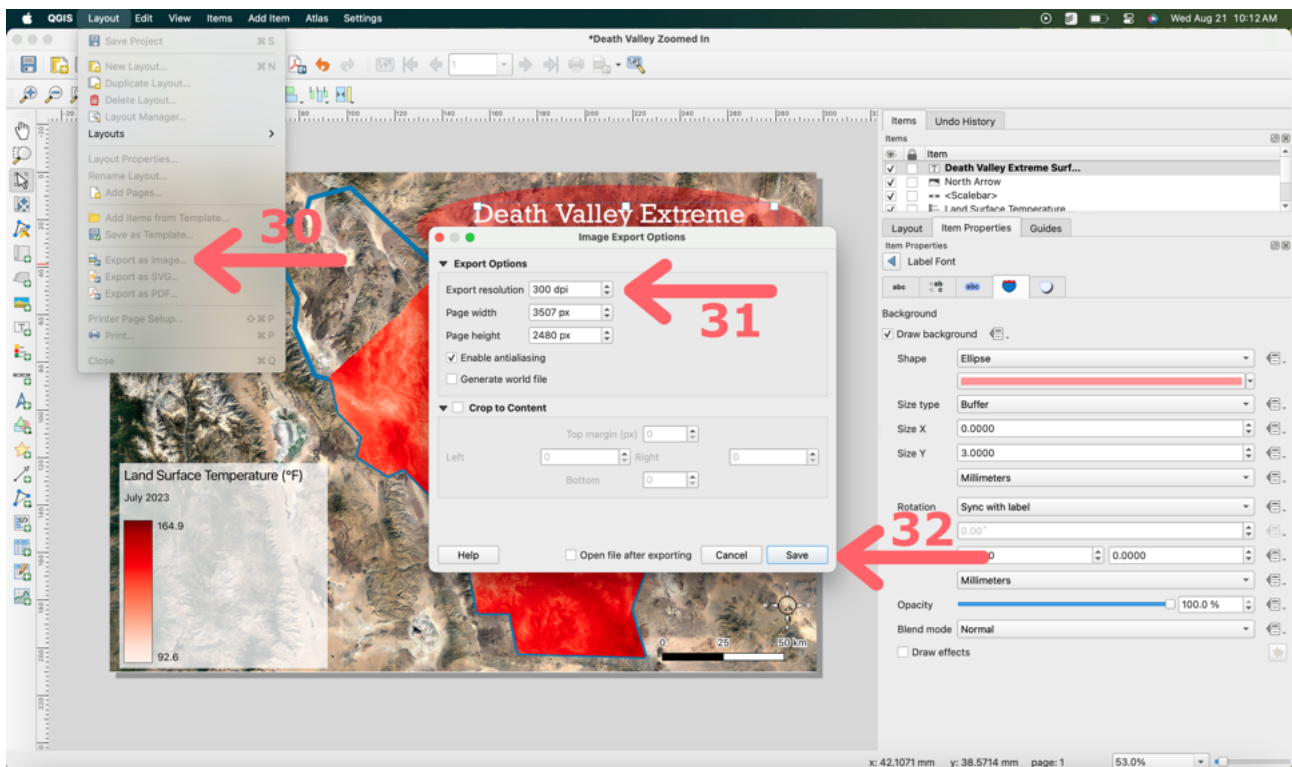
QGIS Layout Edit View Items Add Item Atlas Settings

Wed Aug 21 10:12 AM

*Death Valley Zoomed In

Save Project ⌘S
New Layout... ⌘N
Duplicate Layout...
Delete Layout...
Layout Manager...
Layouts
Layout Properties...
Rename Layout...
Add Pages...
Add Items from Template...
Save as Template...
Export as Image...
Export as SVG...
Export as PDF...
Printer Page Setup... ⇧⌘P
Print... ⌘P
Close ⌘Q

30

Death Valley Extreme

Image Export Options

Export Options
Export resolution 300 dpi
Page width 3507 px
Page height 2480 px
Enable antialiasing
Generate world file

31

Crop to Content
Top margin (px) 0
Left 0 Right 0
Bottom 0

Help
Open file after exporting
Cancel
Save

32

Land Surface Temperature (°F)
July 2023
164.9
92.6

0 25 50 km

Items Undo History
Items
Item
Death Valley Extreme Surf...
North Arrow
<Scalebar>
Land Surface Temperature

Layout Item Properties Guides
Item Properties
Label Font
abc
Background
Draw background
Shape Ellipse
Size type Buffer
Size X 0.0000
Size Y 3.0000
Millimeters
Rotation Sync with label
0.00°
0 0.0000
Millimeters
Opacity 100.0 %
Blend mode Normal
Draw effects

x: 42.1071 mm y: 38.5714 mm page: 1 53.0%